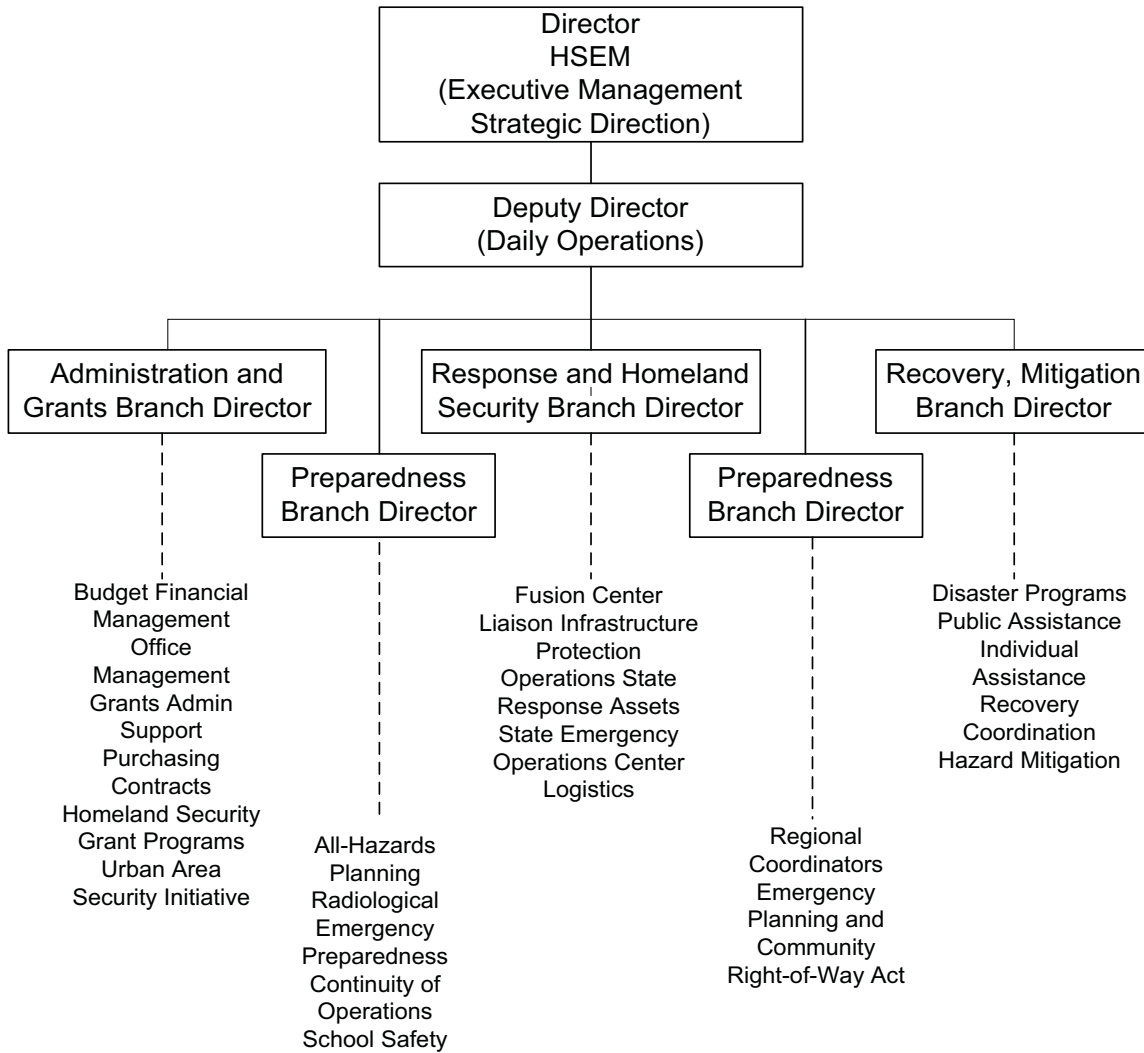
Director
HSEM
(Executive Management
Strategic Direction)

Deputy Director
(Daily Operations)

Administration and
Grants Branch Director

Budget Financial
Management
Office
Management
Grants Admin
Support
Purchasing
Contracts
Homeland Security
Grant Programs
Urban Area
Security Initiative

Preparedness
Branch Director

All-Hazards
Planning
Radiological
Emergency
Preparedness
Continuity of
Operations
School Safety

Response and Homeland
Security Branch Director

Fusion Center
Liaison Infrastructure
Protection
Operations State
Response Assets
State Emergency
Operations Center
Logistics

Preparedness
Branch Director

Regional
Coordinators
Emergency
Planning and
Community
Right-of-Way Act

Recovery, Mitigation
Branch Director

Disaster Programs
Public Assistance
Individual
Assistance
Recovery
Coordination
Hazard Mitigation